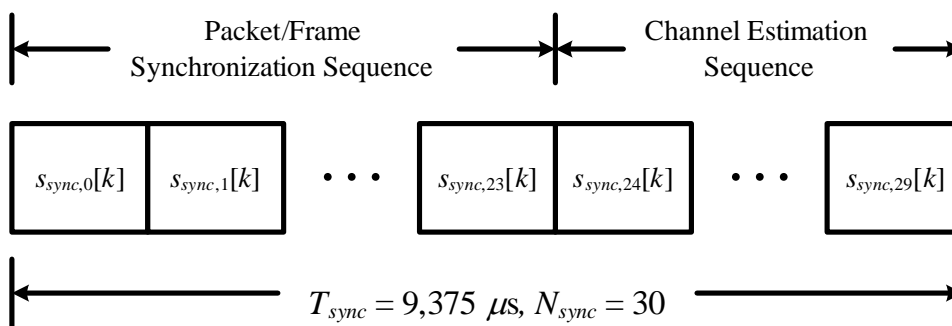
Packet/Frame Synchronization Sequence

Channel Estimation Sequence

$s_{sync,0}[k]$ $s_{sync,1}[k]$ • • • $s_{sync,23}[k]$ $s_{sync,24}[k]$ • • • $s_{sync,29}[k]$

$T_{sync} = 9{,}375\ \mu s,\ N_{sync} = 30$